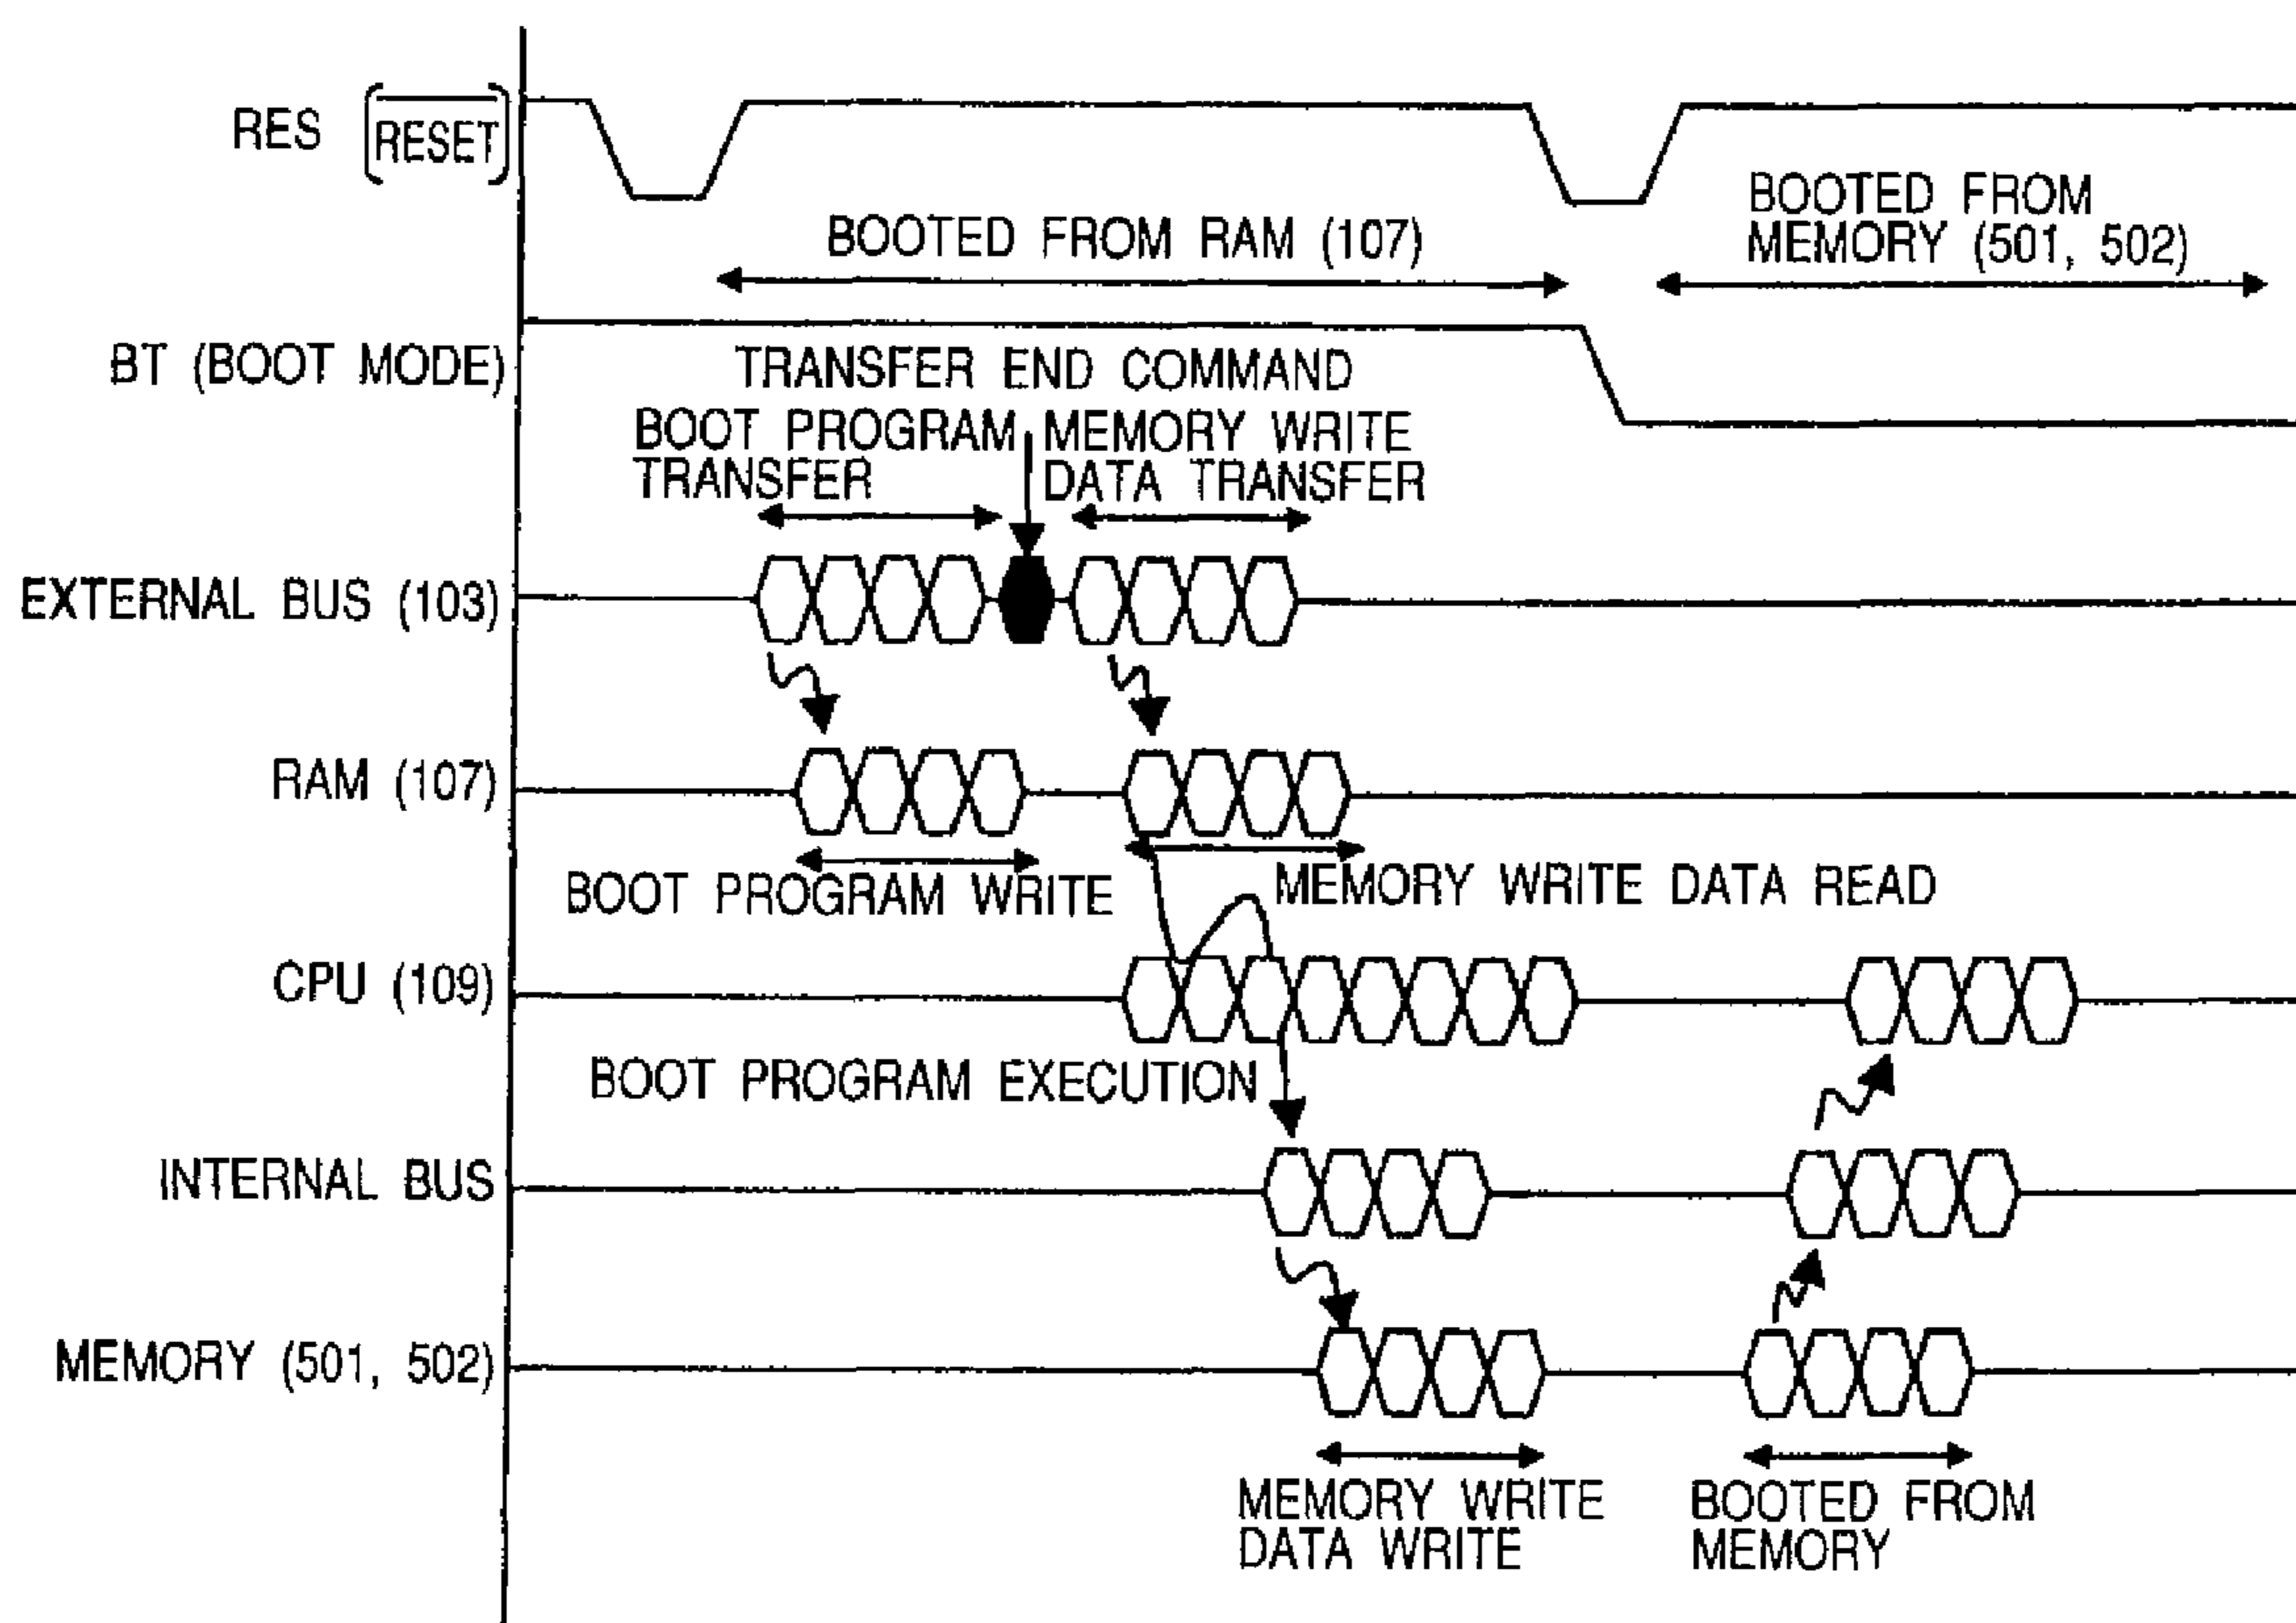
RES $\left(\overline{\text{RESET}}\right)$

BOOTED FROM RAM (107)

BOOTED FROM MEMORY (501, 502)

BT (BOOT MODE)

TRANSFER END COMMAND

BOOT PROGRAM TRANSFER

MEMORY WRITE DATA TRANSFER

EXTERNAL BUS (103)

RAM (107)

BOOT PROGRAM WRITE

MEMORY WRITE DATA READ

CPU (109)

BOOT PROGRAM EXECUTION

INTERNAL BUS

MEMORY (501, 502)

MEMORY WRITE DATA WRITE

BOOTED FROM MEMORY